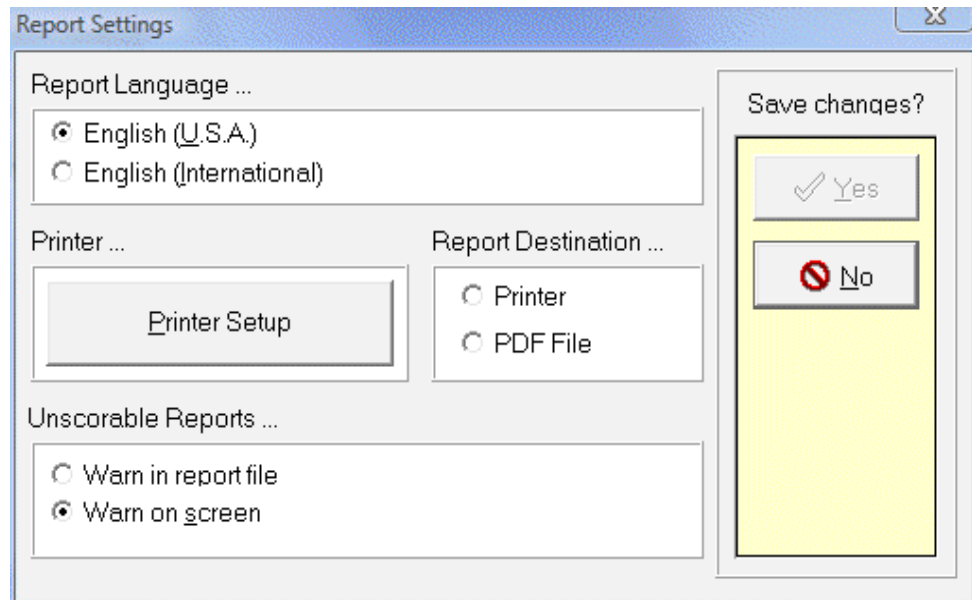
Report Settings

X

Report Language ...

English (U.S.A.)

English (International)

Save changes?

Yes

No

Printer ...

Printer Setup

Report Destination ...

Printer

PDF File

Unscorable Reports ...

Warn in report file

Warn on screen